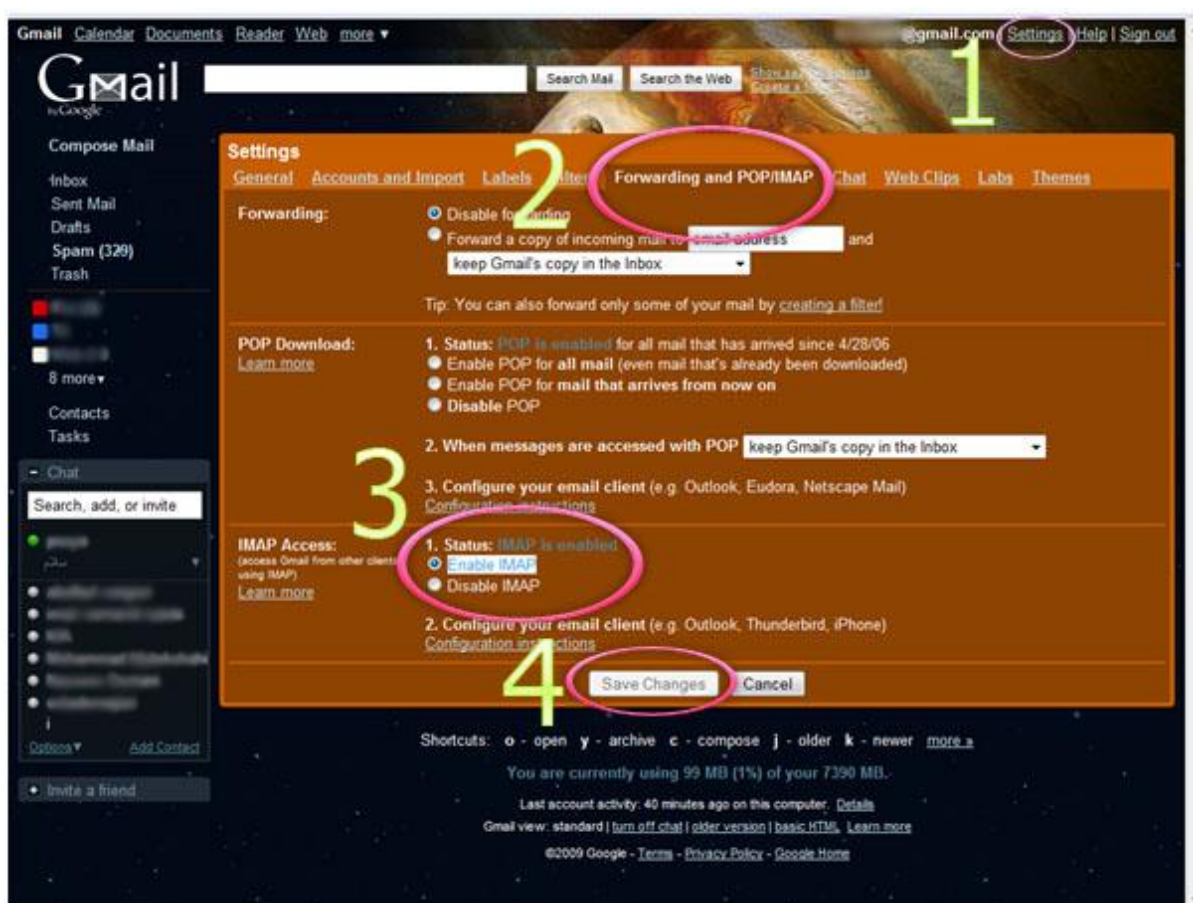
Gmail Calendar Documents Reader Web more ▾

@gmail.com Settings Help | Sign out

1

Gmail by Google

Search Mail Search the Web Show search options Create a filter

Compose Mail

Inbox
Sent Mail
Drafts
Spam (329)
Trash

8 more▾

Contacts
Tasks

Chat

Search, add, or invite

Options▼ Add Contact

Invite a friend

Settings

General Accounts and Import Labels Filters Forwarding and POP/IMAP Chat Web Clips Labs Themes

2

Forwarding:

Disable forwarding
Forward a copy of incoming mail to email address and
keep Gmail's copy in the Inbox

Tip: You can also forward only some of your mail by creating a filter!

POP Download:
Learn more

1. Status: POP is enabled for all mail that has arrived since 4/28/06
Enable POP for all mail (even mail that's already been downloaded)
Enable POP for mail that arrives from now on
Disable POP

2. When messages are accessed with POP keep Gmail's copy in the Inbox

3

3. Configure your email client (e.g. Outlook, Eudora, Netscape Mail)
Configuration instructions

IMAP Access:
(access Gmail from other clients using IMAP)
Learn more

1. Status: IMAP is enabled
Enable IMAP
Disable IMAP

2. Configure your email client (e.g. Outlook, Thunderbird, iPhone)
Configuration instructions

4

Save Changes Cancel

Shortcuts: o - open y - archive c - compose j - older k - newer more »

You are currently using 99 MB (1%) of your 7390 MB.

Last account activity: 40 minutes ago on this computer. Details

Gmail view: standard | turn off chat | older version | basic HTML Learn more

©2009 Google - Terms - Privacy Policy - Google Home